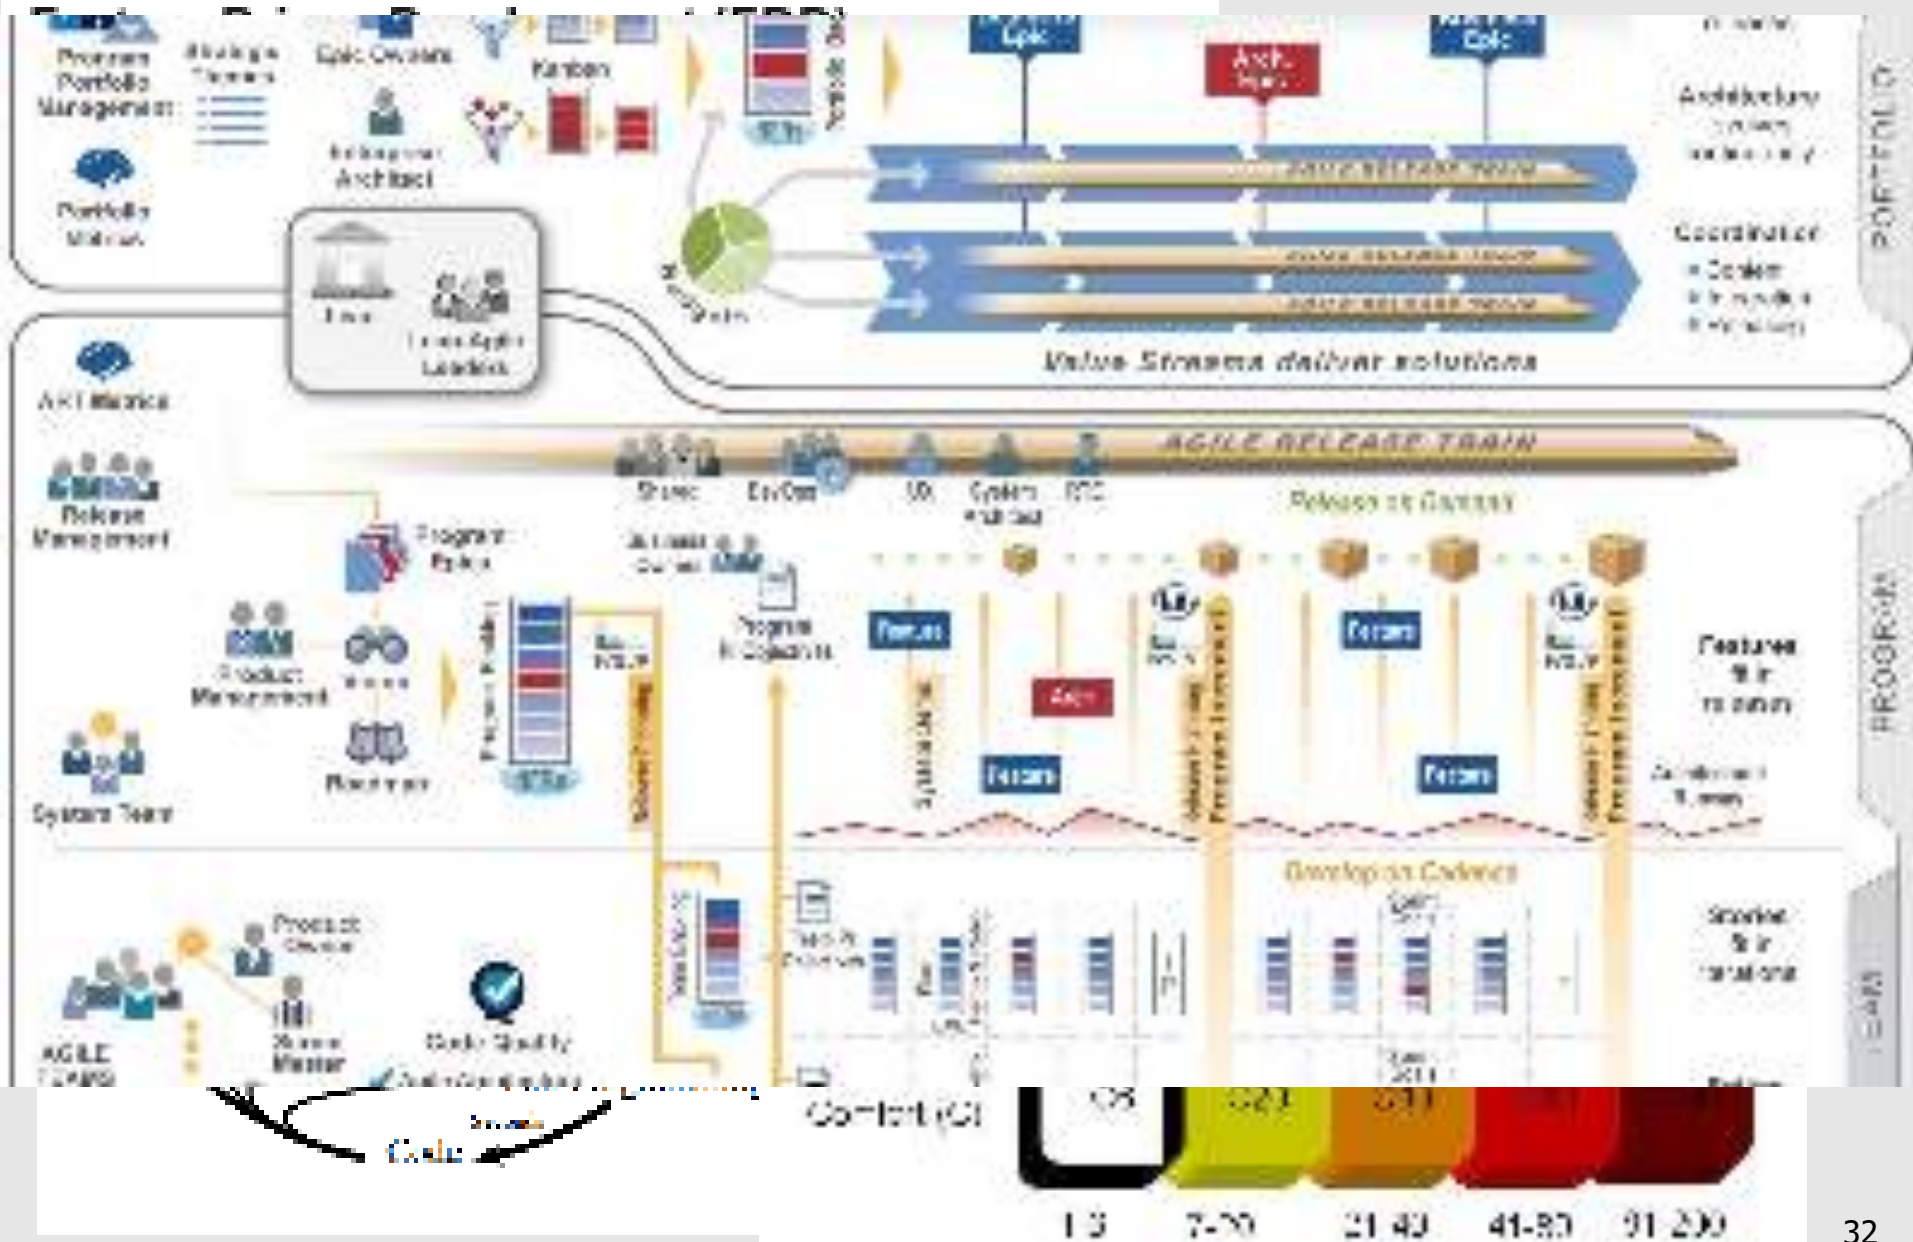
Program Portfolio Management

Strategic Themes

Epic Owners

Kanban

Enterprise Architect

Portfolio Metrics

Lean Agile Leaders

Epic

Arch. Epic

Epic

Architectural runway

Coordination

Value Streams deliver solutions

AGILE RELEASE TRAIN

ART Metrics

Release Management

Shared

DevOps

UX

System Architect

RTE

Release on Demand

Program Epics

Product Management

Program Backlog

Program PI Objectives

Feature

Feature

Feature

Feature

Enabler

Features fit in releases

System Team

Develop on Cadence

Product Owner

Scrum Master

Code Quality

AGILE TEAMS

Team Backlog

Stories fit in iterations

Code

Comfort (C)

1-3

7-20

21-40

41-80

81-200

PORTFOLIO

PROGRAM

TEAM

32